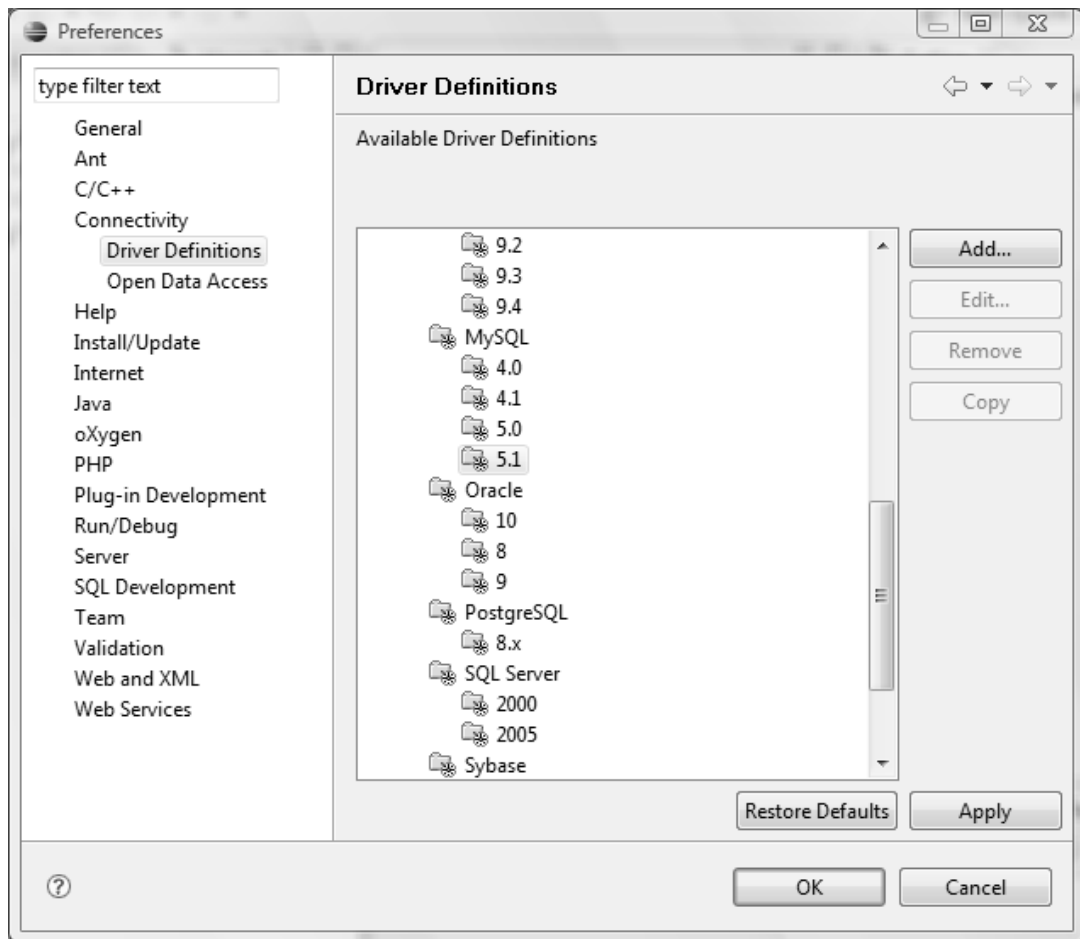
Preferences

type filter text

General
Ant
C/C++
Connectivity
Driver Definitions
Open Data Access
Help
Install/Update
Internet
Java
oXygen
PHP
Plug-in Development
Run/Debug
Server
SQL Development
Team
Validation
Web and XML
Web Services

Driver Definitions

Available Driver Definitions

9.2
9.3
9.4
MySQL
4.0
4.1
5.0
5.1
Oracle
10
8
9
PostgreSQL
8.x
SQL Server
2000
2005
Sybase

Add...
Edit...
Remove
Copy

Restore Defaults
Apply

OK
Cancel